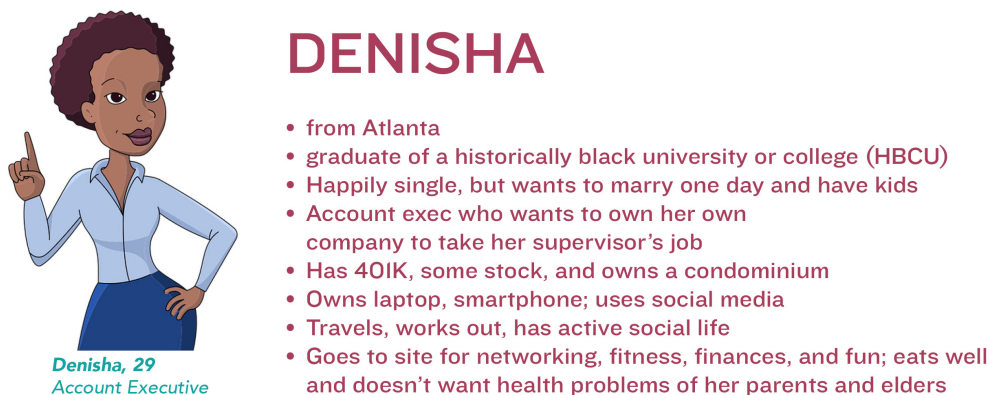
Denisha, 29
Account Executive

DENISHA

• from Atlanta
• graduate of a historically black university or college (HBCU)
• Happily single, but wants to marry one day and have kids
• Account exec who wants to own her own company to take her supervisor's job
• Has 401K, some stock, and owns a condominium
• Owns laptop, smartphone; uses social media
• Travels, works out, has active social life
• Goes to site for networking, fitness, finances, and fun; eats well and doesn't want health problems of her parents and elders